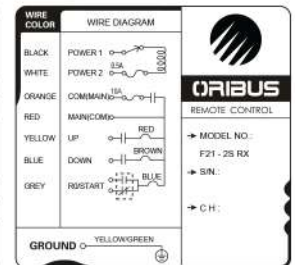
| WIRE COLOR | WIRE DIAGRAM |
|---|---|
| BLACK | POWER 1 |
| WHITE | POWER 2 0.5A |
| ORANGE | COM(MAIN) 10A |
| RED | MAIN(COM) |
| YELLOW | UP RED |
| BLUE | DOWN BROWN |
| GREY | RD/START BLUE |

GROUND YELLOW/GREEN

ORIBUS
REMOTE CONTROL

→ MODEL NO.:
F21 - 2S RX
→ S/N.:

→ C H :